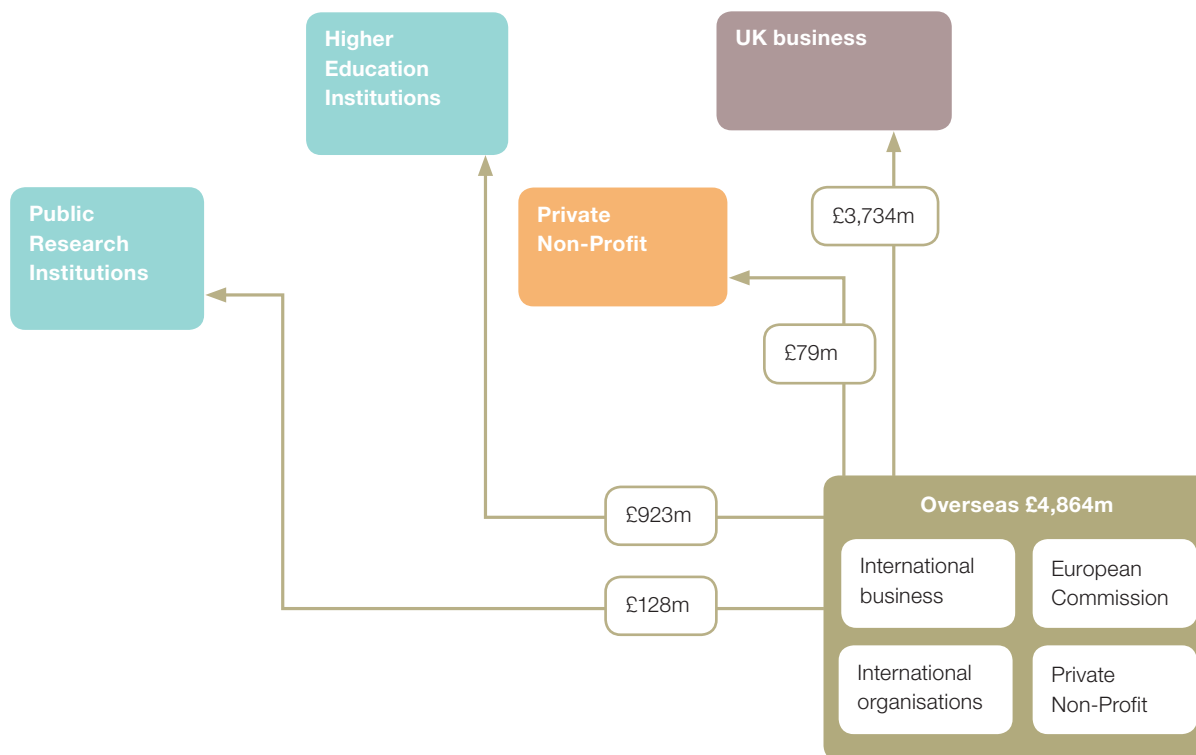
Higher Education Institutions

UK business

Public Research Institutions

Private Non-Profit

£3,734m

£79m

£923m

£128m

Overseas £4,864m

International business

European Commission

International organisations

Private Non-Profit